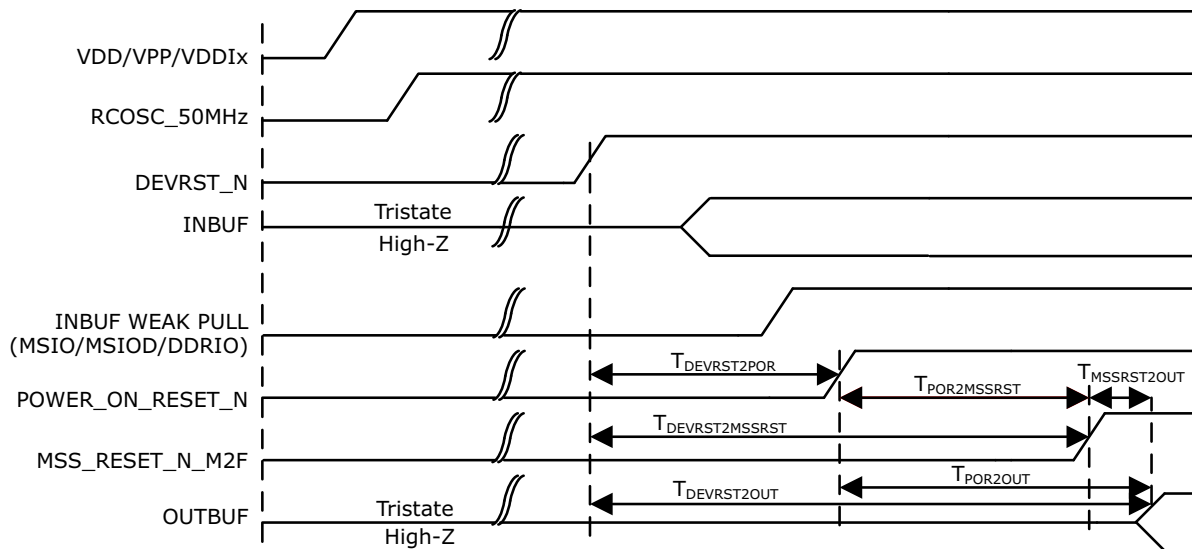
VDD/VPP/VDDIx

RCOSC_50MHz

DEVRST_N

INBUF

Tristate

High-Z

INBUF WEAK PULL (MSIO/MSIOD/DDRIO)

$T_{DEVRST2POR}$

POWER_ON_RESET_N

$T_{POR2MSSRST}$

$T_{MSSRST2OUT}$

$T_{DEVRST2MSSRST}$

MSS_RESET_N_M2F

$T_{POR2OUT}$

$T_{DEVRST2OUT}$

OUTBUF

Tristate

High-Z